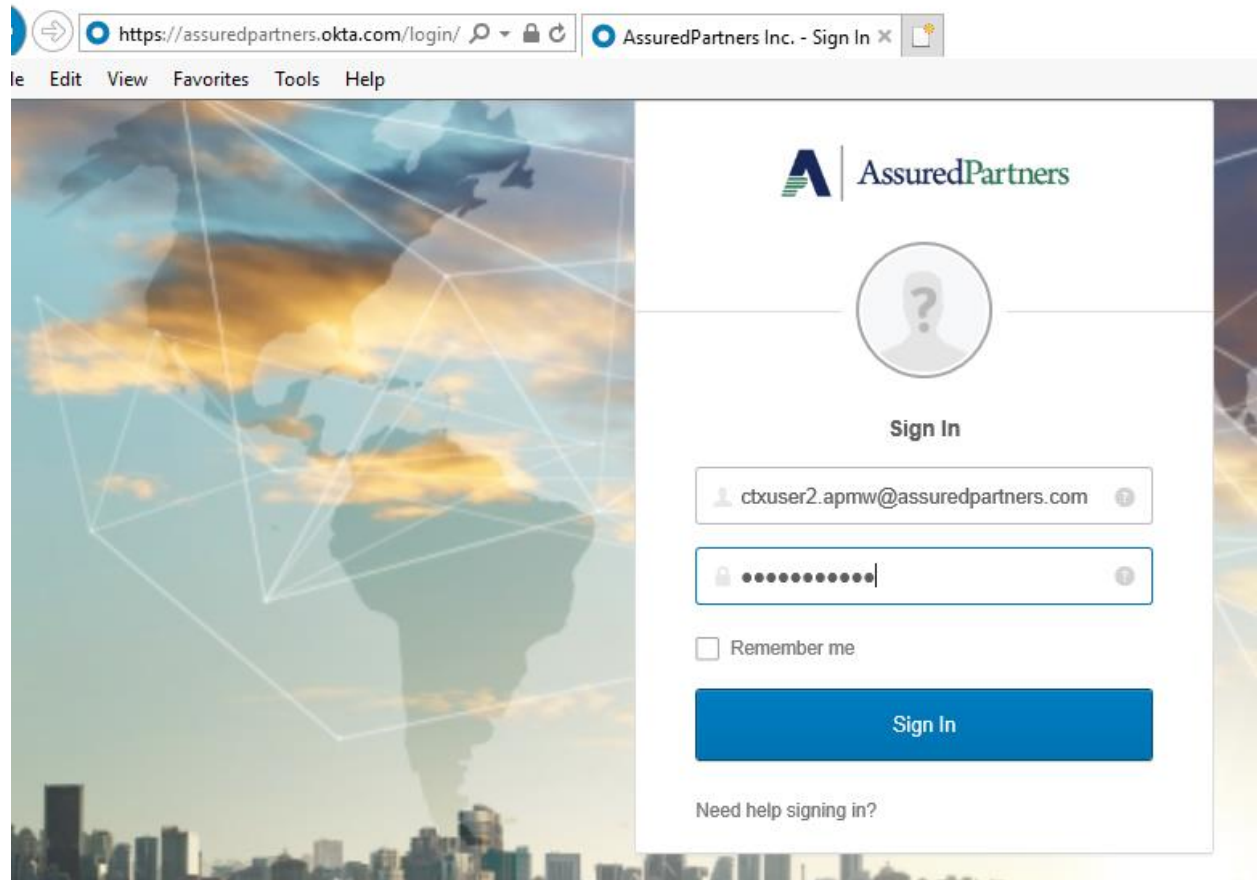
https://assuredpartners.okta.com/login/

AssuredPartners Inc. - Sign In ×

le Edit View Favorites Tools Help

AssuredPartners

Sign In

ctxuser2.apmw@assuredpartners.com

●●●●●●●●●●●

Remember me

Sign In

Need help signing in?